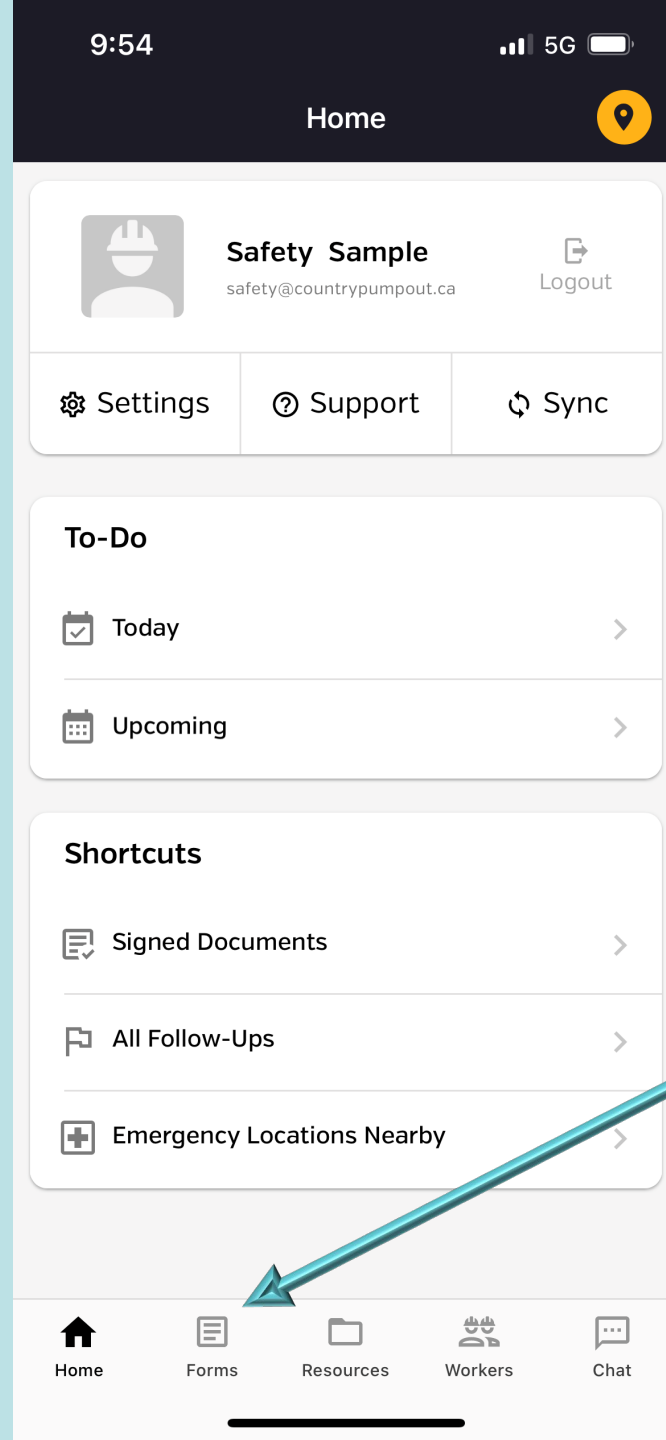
9:54 5G

Home

Safety Sample
safety@countrypumpout.ca
Logout

Settings
Support
Sync

To-Do

Today

Upcoming

Shortcuts

Signed Documents

All Follow-Ups

Emergency Locations Nearby

Home
Forms
Resources
Workers
Chat